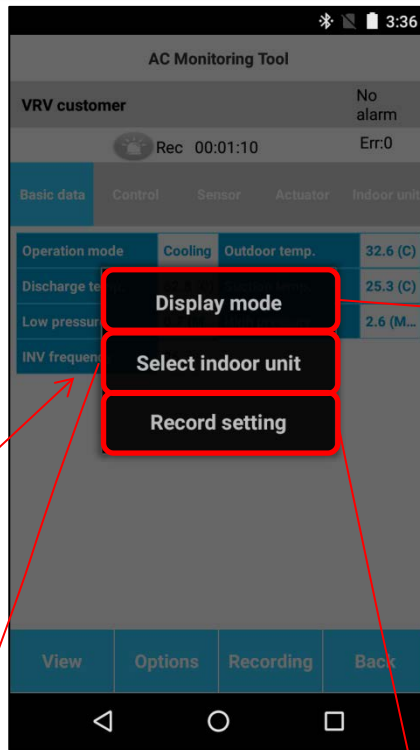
3:36

AC Monitoring Tool

VRV customer

No alarm

Rec 00:01:10

Err:0

Basic data

Control

Sensor

Actuator

Indoor unit

| Operation mode | Cooling | Outdoor temp. | 32.6 (C) |
|---|---|---|---|
| Discharge te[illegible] | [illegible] | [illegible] | 25.3 (C) |
| Low pressur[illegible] | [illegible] | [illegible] | 2.6 (M... |
| INV frequen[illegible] | | | |

Display mode

Select indoor unit

Record setting

View

Options

Recording

Back